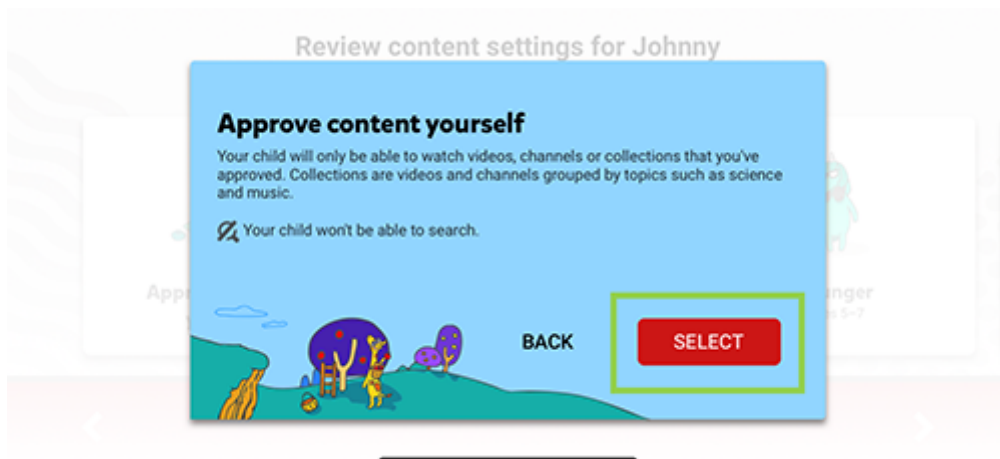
Review content settings for Johnny

Appr

nger

5–7

Approve content yourself

Your child will only be able to watch videos, channels or collections that you've approved. Collections are videos and channels grouped by topics such as science and music.

Your child won't be able to search.

BACK

SELECT